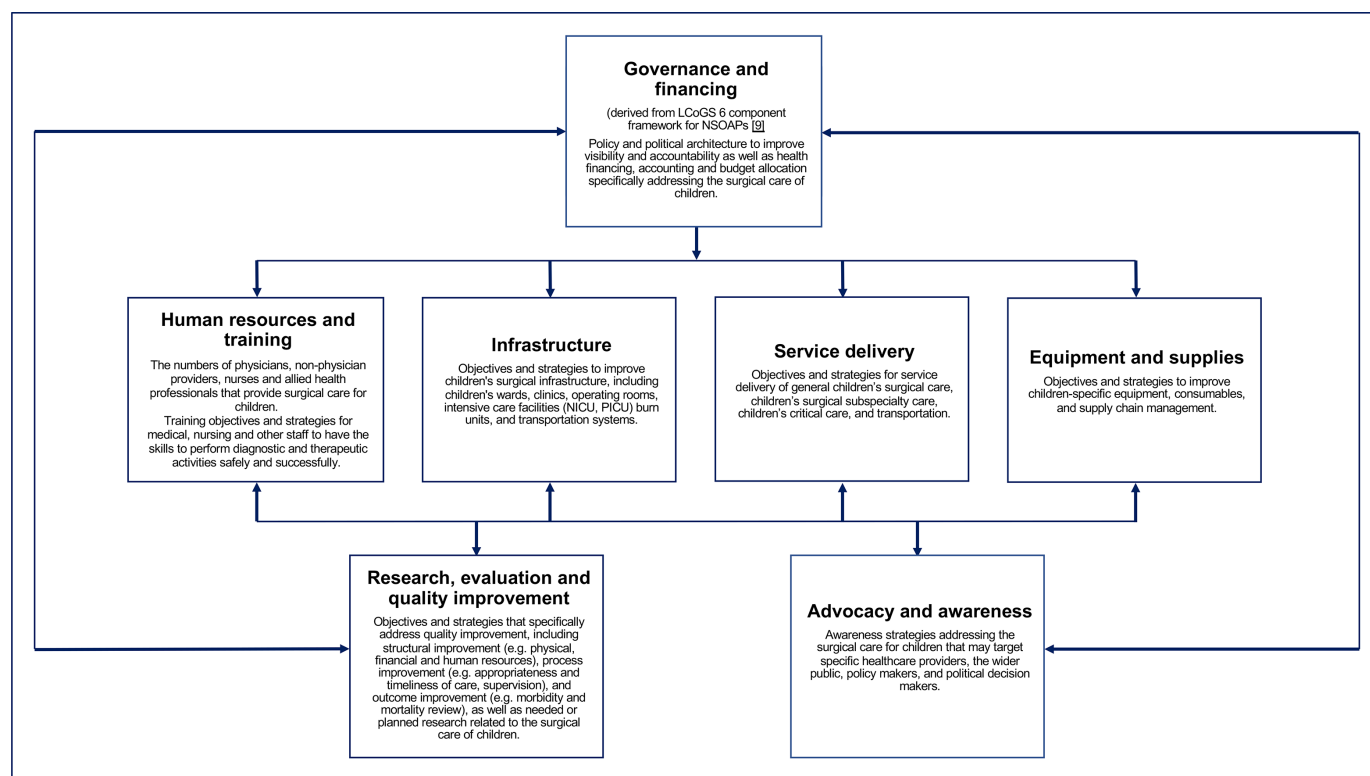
Governance and financing

(derived from LCoGS 6 component framework for NSOAPs [9]

Policy and political architecture to improve visibility and accountability as well as health financing, accounting and budget allocation specifically addressing the surgical care of children.

Human resources and training

The numbers of physicians, non-physician providers, nurses and allied health professionals that provide surgical care for children.
Training objectives and strategies for medical, nursing and other staff to have the skills to perform diagnostic and therapeutic activities safely and successfully.

Infrastructure

Objectives and strategies to improve children's surgical infrastructure, including children's wards, clinics, operating rooms, intensive care facilities (NICU, PICU) burn units, and transportation systems.

Service delivery

Objectives and strategies for service delivery of general children's surgical care, children's surgical subspecialty care, children's critical care, and transportation.

Equipment and supplies

Objectives and strategies to improve children-specific equipment, consumables, and supply chain management.

Research, evaluation and quality improvement

Objectives and strategies that specifically address quality improvement, including structural improvement (e.g. physical, financial and human resources), process improvement (e.g. appropriateness and timeliness of care, supervision), and outcome improvement (e.g. morbidity and mortality review), as well as needed or planned research related to the surgical care of children.

Advocacy and awareness

Awareness strategies addressing the surgical care for children that may target specific healthcare providers, the wider public, policy makers, and political decision makers.